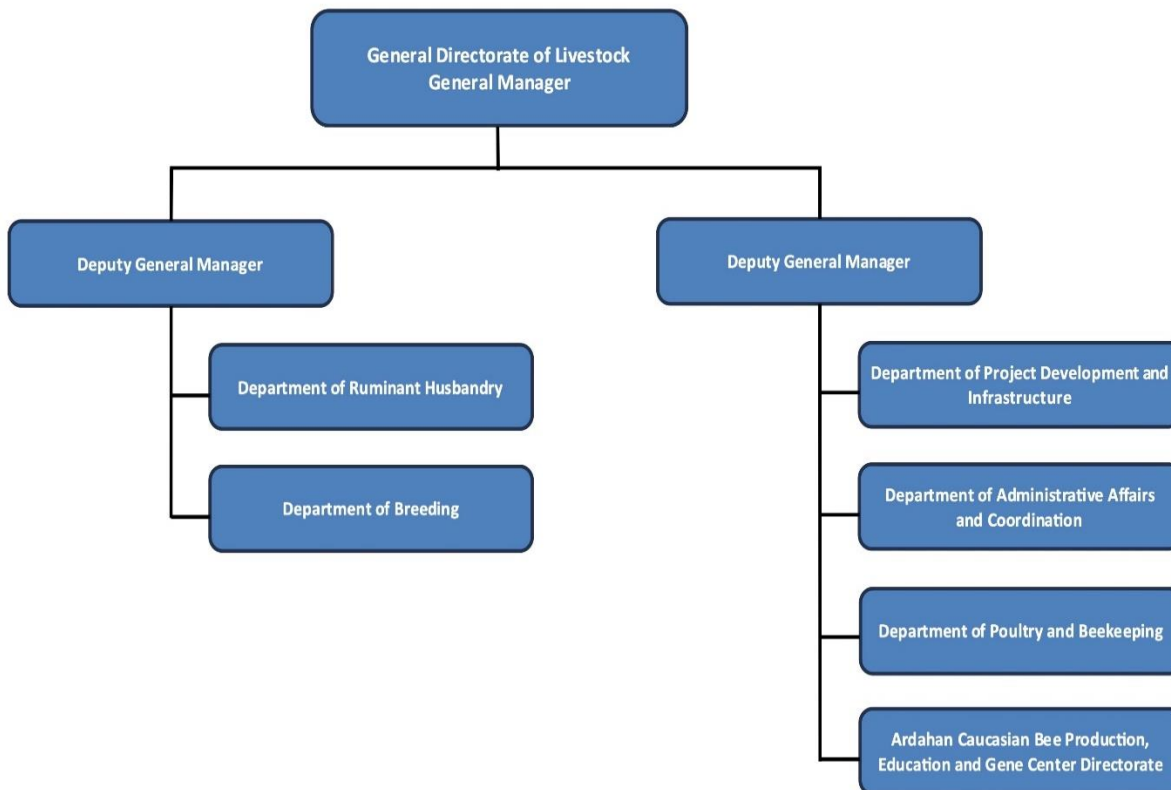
General Directorate of Livestock
General Manager

Deputy General Manager

Department of Ruminant Husbandry

Department of Breeding

Deputy General Manager

Department of Project Development and Infrastructure

Department of Administrative Affairs and Coordination

Department of Poultry and Beekeeping

Ardahan Caucasian Bee Production, Education and Gene Center Directorate